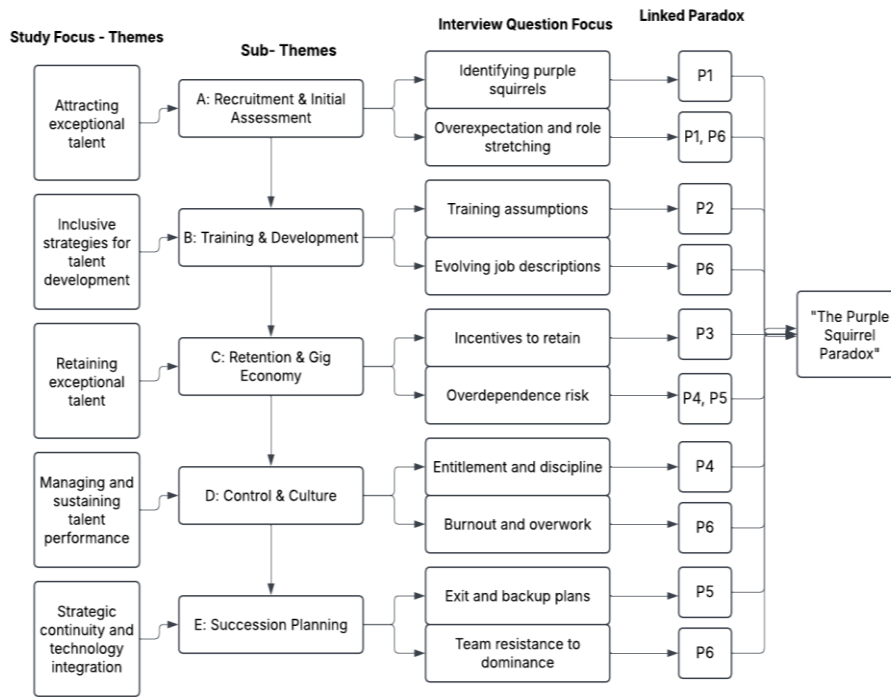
Study Focus - Themes

Sub- Themes

Interview Question Focus

Linked Paradox

Attracting exceptional talent

A: Recruitment & Initial Assessment

Identifying purple squirrels

P1

Overexpectation and role stretching

P1, P6

Inclusive strategies for talent development

B: Training & Development

Training assumptions

P2

Evolving job descriptions

P6

Retaining exceptional talent

C: Retention & Gig Economy

Incentives to retain

P3

Overdependence risk

P4, P5

Managing and sustaining talent performance

D: Control & Culture

Entitlement and discipline

P4

Burnout and overwork

P6

Strategic continuity and technology integration

E: Succession Planning

Exit and backup plans

P5

Team resistance to dominance

P6

"The Purple Squirrel Paradox"